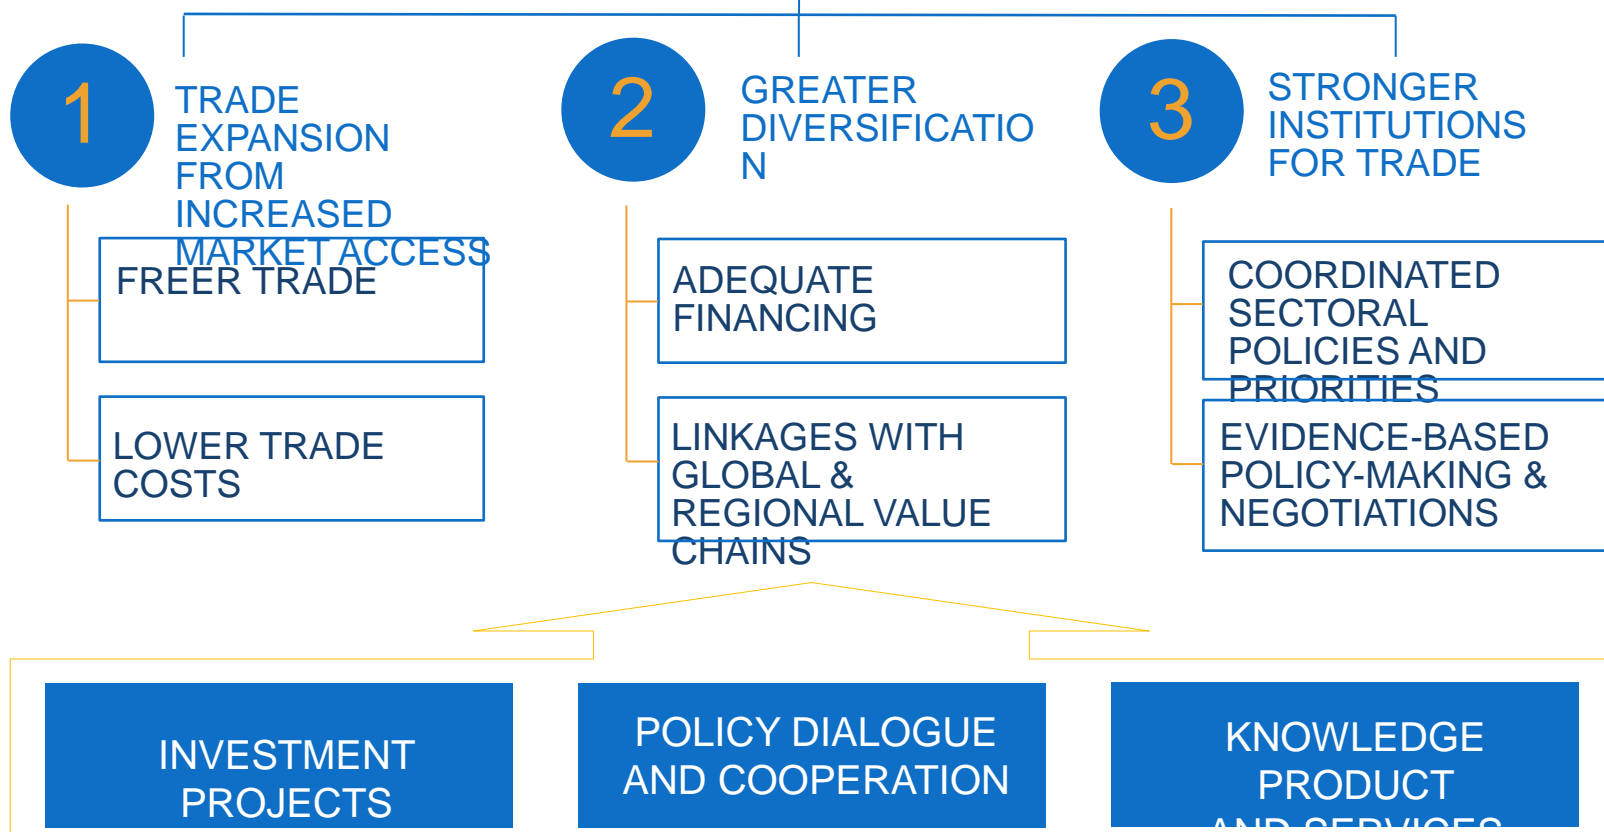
1

TRADE EXPANSION FROM INCREASED MARKET ACCESS

2

GREATER DIVERSIFICATIO N

3

STRONGER INSTITUTIONS FOR TRADE

FREER TRADE

LOWER TRADE COSTS

ADEQUATE FINANCING

LINKAGES WITH GLOBAL & REGIONAL VALUE CHAINS

COORDINATED SECTORAL POLICIES AND PRIORITIES

EVIDENCE-BASED POLICY-MAKING & NEGOTIATIONS

INVESTMENT PROJECTS

POLICY DIALOGUE AND COOPERATION

KNOWLEDGE PRODUCT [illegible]